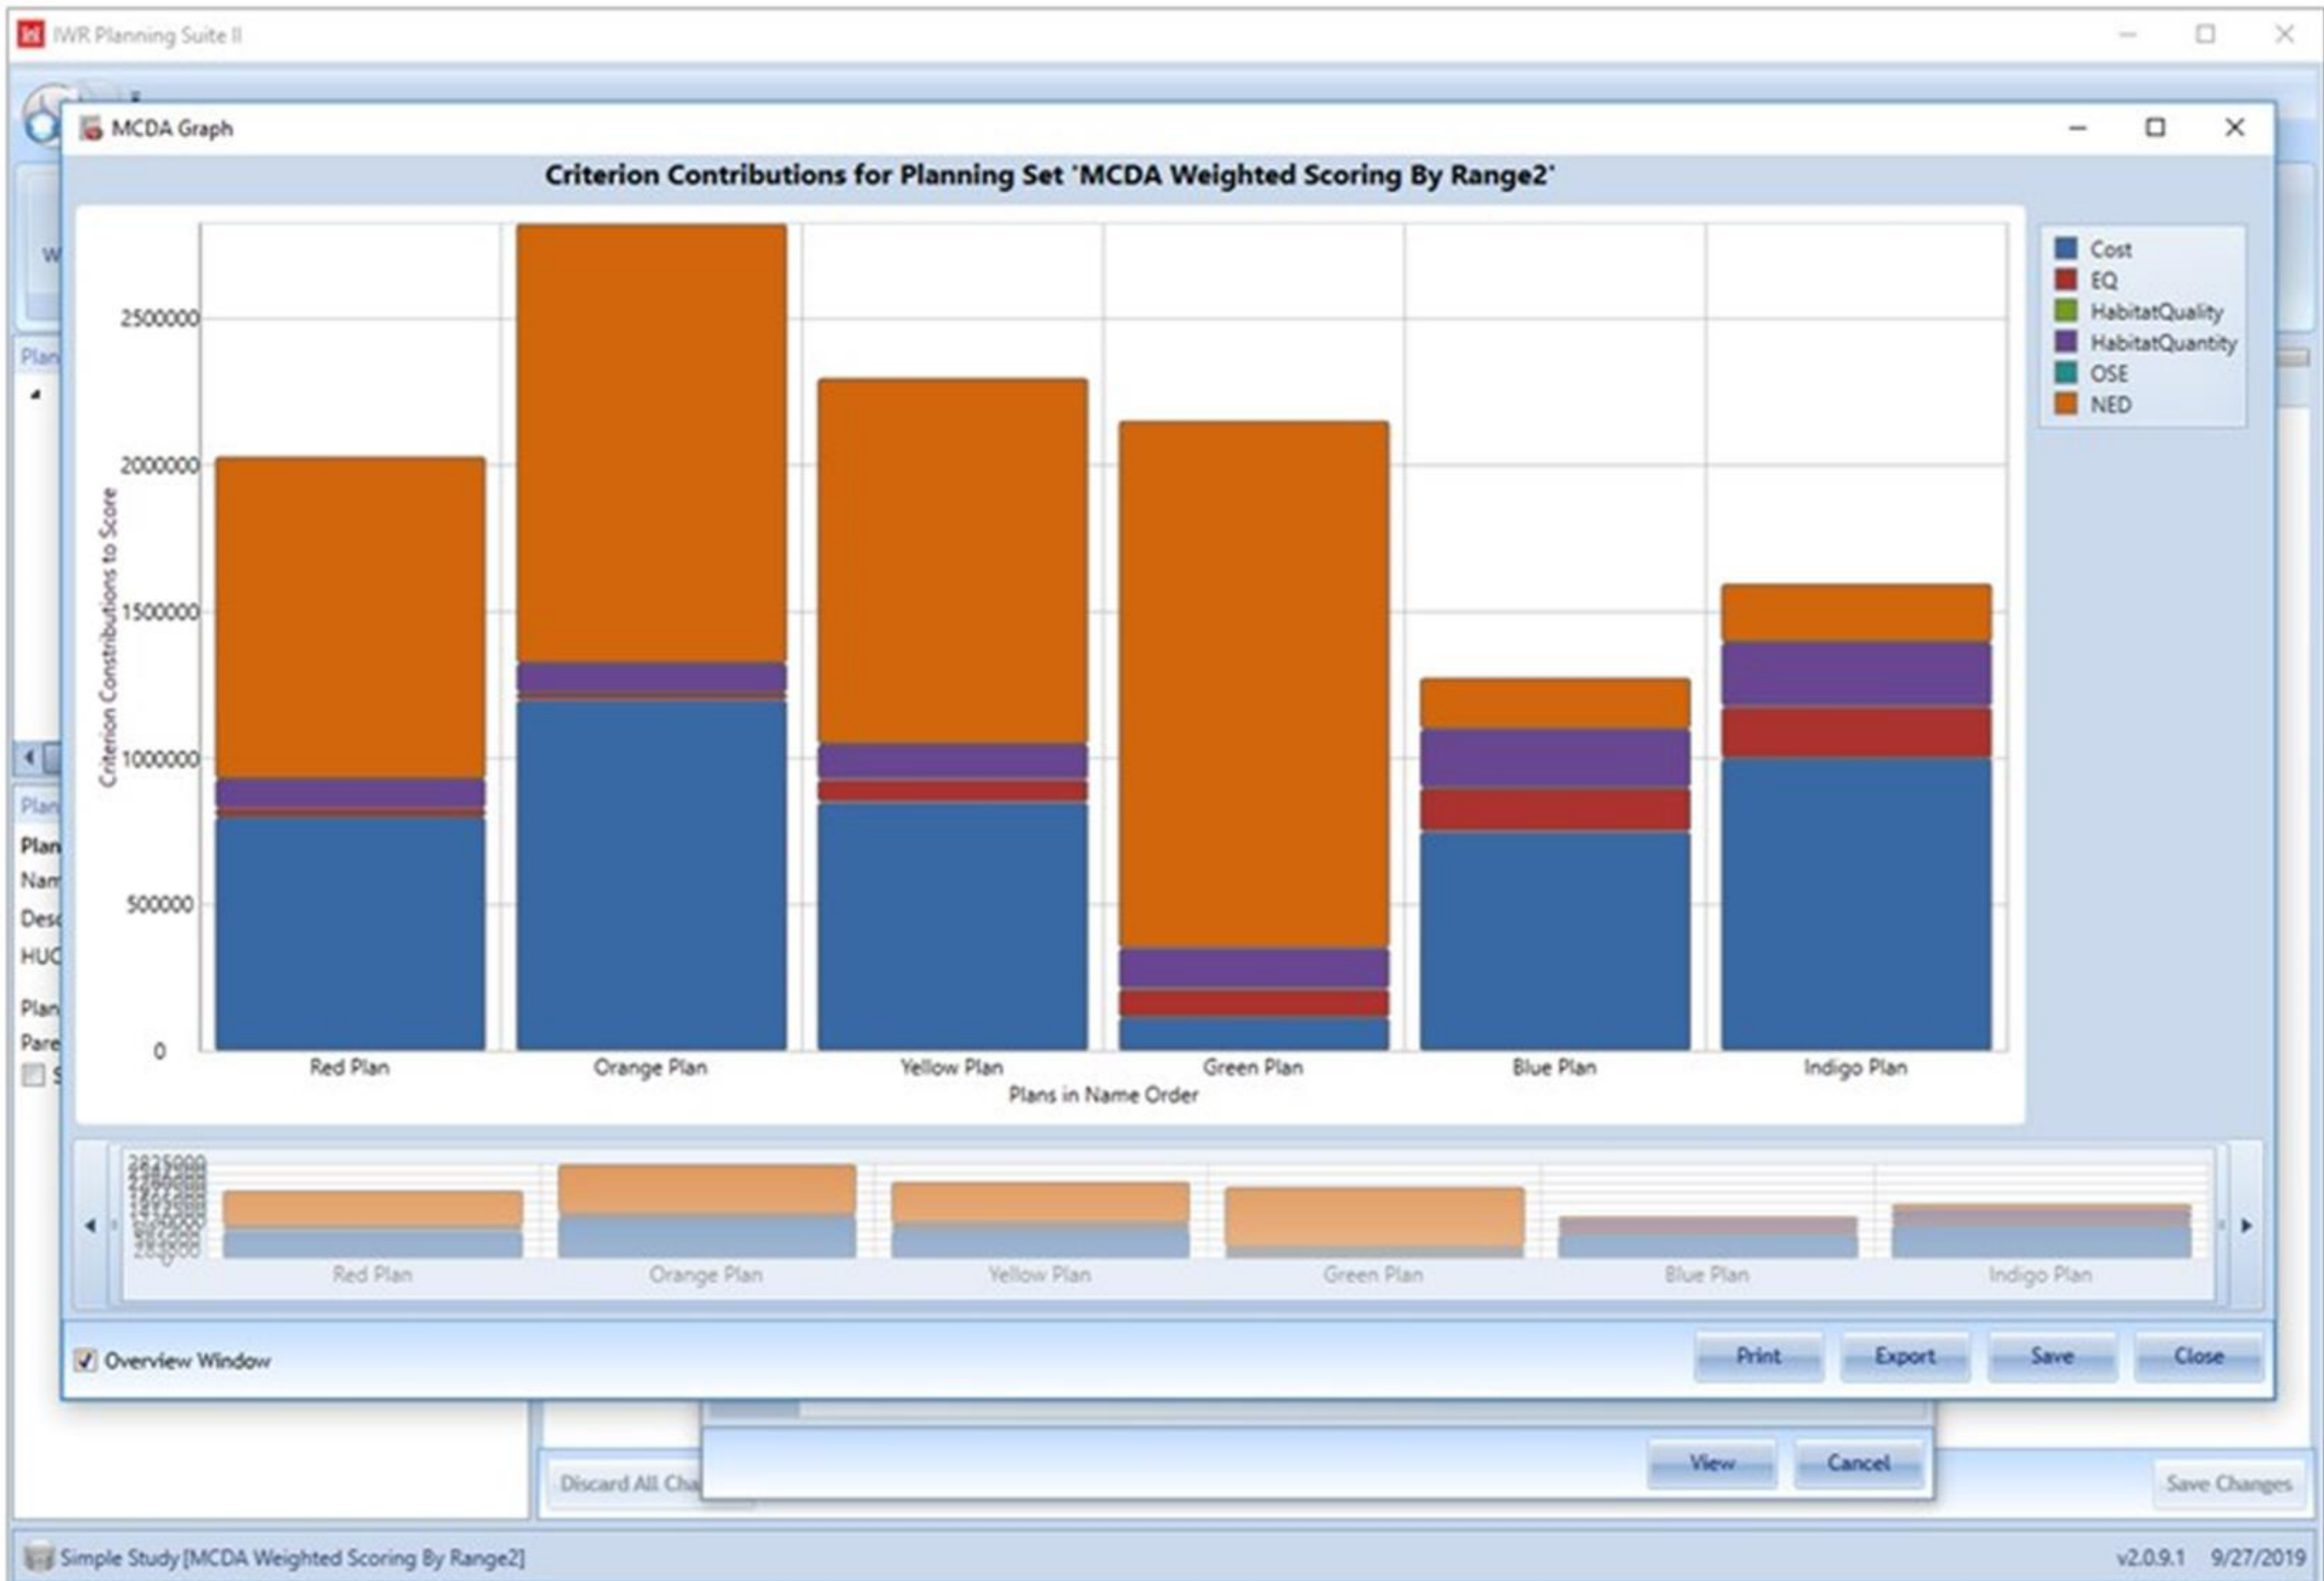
IWR Planning Suite II

MCDA Graph

Criterion Contributions for Planning Set 'MCDA Weighted Scoring By Range2'

Criterion Contributions to Score

2500000
2000000
1500000
1000000
500000
0

Red Plan
Orange Plan
Yellow Plan
Green Plan
Blue Plan
Indigo Plan

Plans in Name Order

Cost
EQ
HabitatQuality
HabitatQuantity
OSE
NED

2825000
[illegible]
0

Red Plan
Orange Plan
Yellow Plan
Green Plan
Blue Plan
Indigo Plan

Overview Window

Print
Export
Save
Close

Plan
Plan
Plan
Nam
Desc
HUC
Plan
Pare

View
Cancel

Discard All Cha
Save Changes

Simple Study [MCDA Weighted Scoring By Range2]

v2.0.9.1 9/27/2019